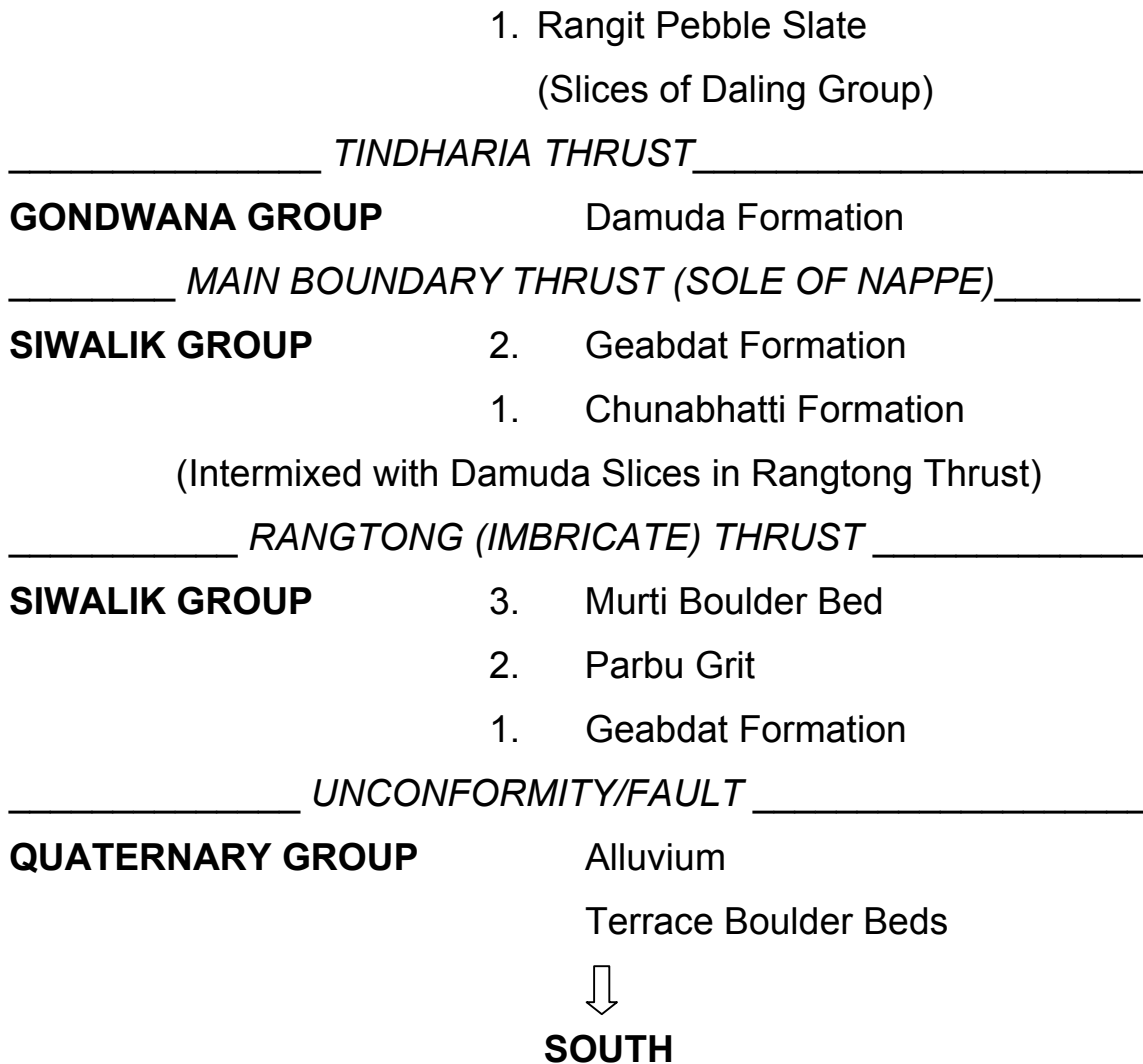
1. Rangit Pebble Slate

(Slices of Daling Group)

_______________ TINDHARIA THRUST_____________________

GONDWANA GROUP Damuda Formation

________ MAIN BOUNDARY THRUST (SOLE OF NAPPE)_______

SIWALIK GROUP 2. Geabdat Formation

1. Chunabhatti Formation

(Intermixed with Damuda Slices in Rangtong Thrust)

___________ RANGTONG (IMBRICATE) THRUST ____________

SIWALIK GROUP 3. Murti Boulder Bed

2. Parbu Grit

1. Geabdat Formation

______________ UNCONFORMITY/FAULT __________________

QUATERNARY GROUP Alluvium

Terrace Boulder Beds

SOUTH